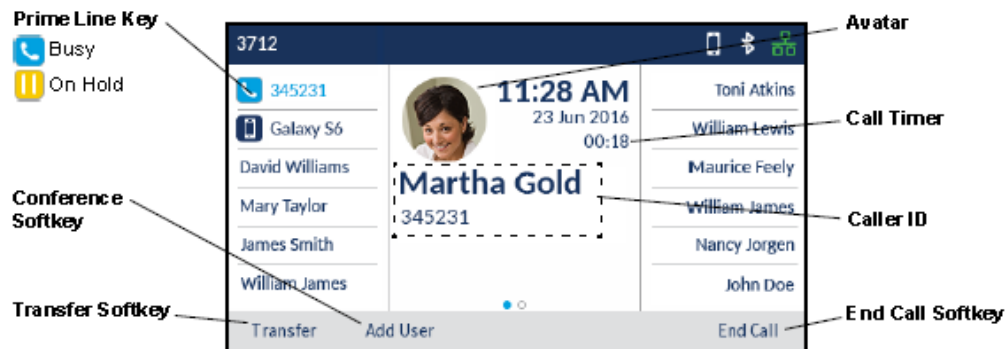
Prime Line Key
Busy
On Hold

3712

345231
Galaxy S6
David Williams
Mary Taylor
James Smith
William James

11:28 AM
23 Jun 2016
00:18
Martha Gold
345231

Toni Atkins
William Lewis
Maurice Feely
William James
Nancy Jorgen
John Doe

Transfer
Add User
End Call

Avatar
Call Timer
Caller ID
Conference Softkey
Transfer Softkey
End Call Softkey